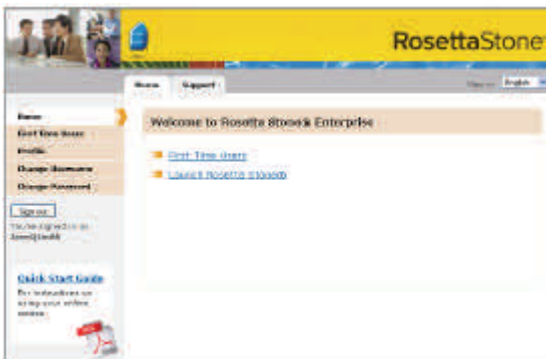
RosettaStone

Home Support

English

Home
First Time Users
Profile
Change Username
Change Password

Sign out

You are signed in as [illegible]

Welcome to Rosetta Stone® Enterprise

First Time Users
Launch Rosetta Stone®

Quick Start Guide
For instructions on using your online course